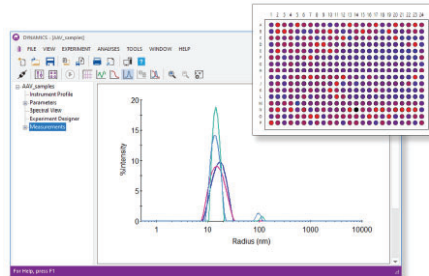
DYNAMICS - [AAV_samples]

FILE VIEW EXPERIMENT ANALYSES TOOLS WINDOW HELP

AAV_samples
Instrument Profile
Parameters
Spectral View
Experiment Designer
Measurements

20
15
10
5
0
%Intensity

1 10 100 1000 10000
Radius (nm)

For Help, press F1

1 2 3 4 5 6 7 8 9 10 11 12 13 14 15 16 17 18 19 20 21 22 23 24
A
B
C
D
E
F
G
H
I
J
K
L
M
N
O
P